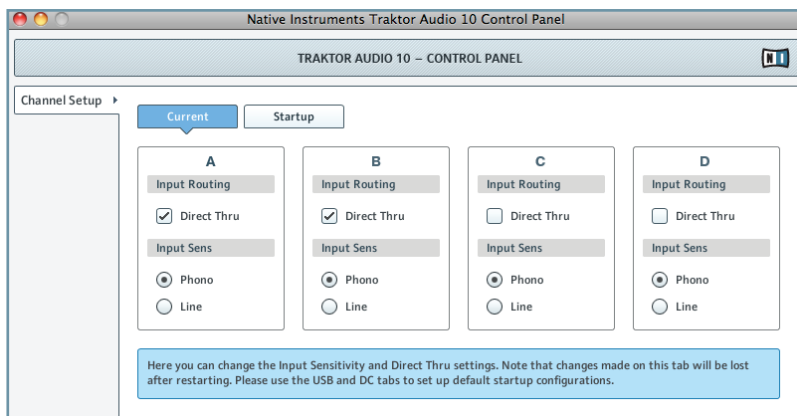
Native Instruments Traktor Audio 10 Control Panel

TRAKTOR AUDIO 10 – CONTROL PANEL

N I

Channel Setup

Current

Startup

A
Input Routing
Direct Thru
Input Sens
Phono
Line

B
Input Routing
Direct Thru
Input Sens
Phono
Line

C
Input Routing
Direct Thru
Input Sens
Phono
Line

D
Input Routing
Direct Thru
Input Sens
Phono
Line

Here you can change the Input Sensitivity and Direct Thru settings. Note that changes made on this tab will be lost after restarting. Please use the USB and DC tabs to set up default startup configurations.